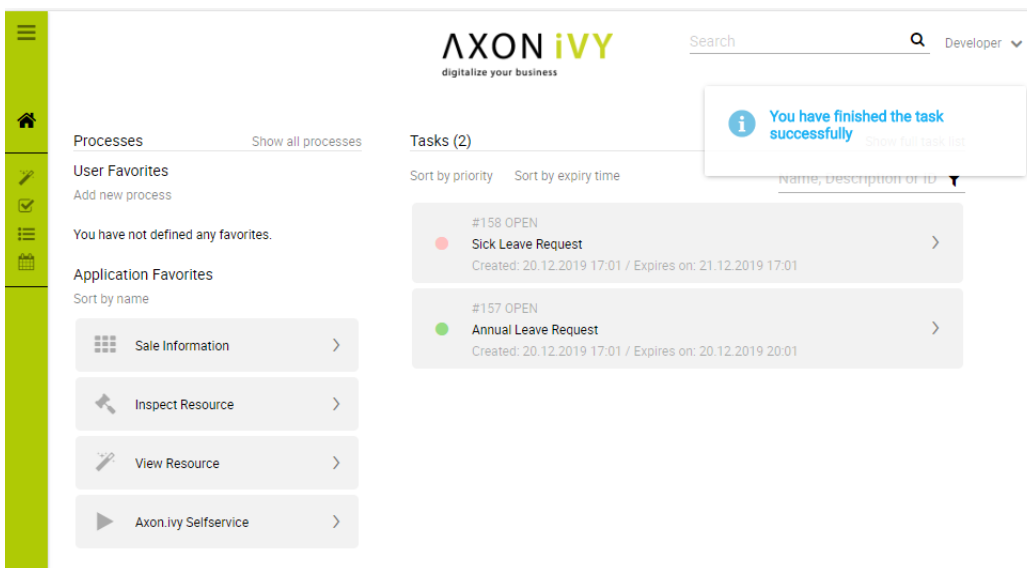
AXON iVY
digitalize your business

Search

Developer

You have finished the task successfully

Processes
Show all processes

User Favorites
Add new process

You have not defined any favorites.

Application Favorites
Sort by name

Sale Information

Inspect Resource

View Resource

Axon.ivy Selfservice

Tasks (2)
Show full task list

Sort by priority
Sort by expiry time

Name, Description or ID

#158 OPEN
Sick Leave Request
Created: 20.12.2019 17:01 / Expires on: 21.12.2019 17:01

#157 OPEN
Annual Leave Request
Created: 20.12.2019 17:01 / Expires on: 20.12.2019 20:01